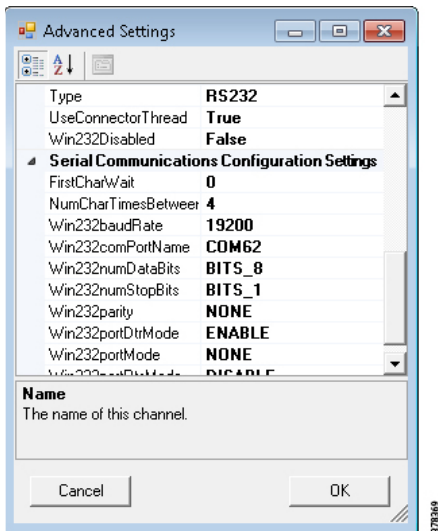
Advanced Settings

| | |
|---|---|
| Type | RS232 |
| UseConnectorThread | True |
| Win232Disabled | False |

Serial Communications Configuration Settings

| | |
|---|---|
| FirstCharWait | 0 |
| NumCharTimesBetween | 4 |
| Win232baudRate | 19200 |
| Win232comPortName | COM62 |
| Win232numDataBits | BITS_8 |
| Win232numStopBits | BITS_1 |
| Win232parity | NONE |
| Win232portDtrMode | ENABLE |
| Win232portMode | NONE |
| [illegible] | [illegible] |

Name
The name of this channel.

Cancel
OK

278369